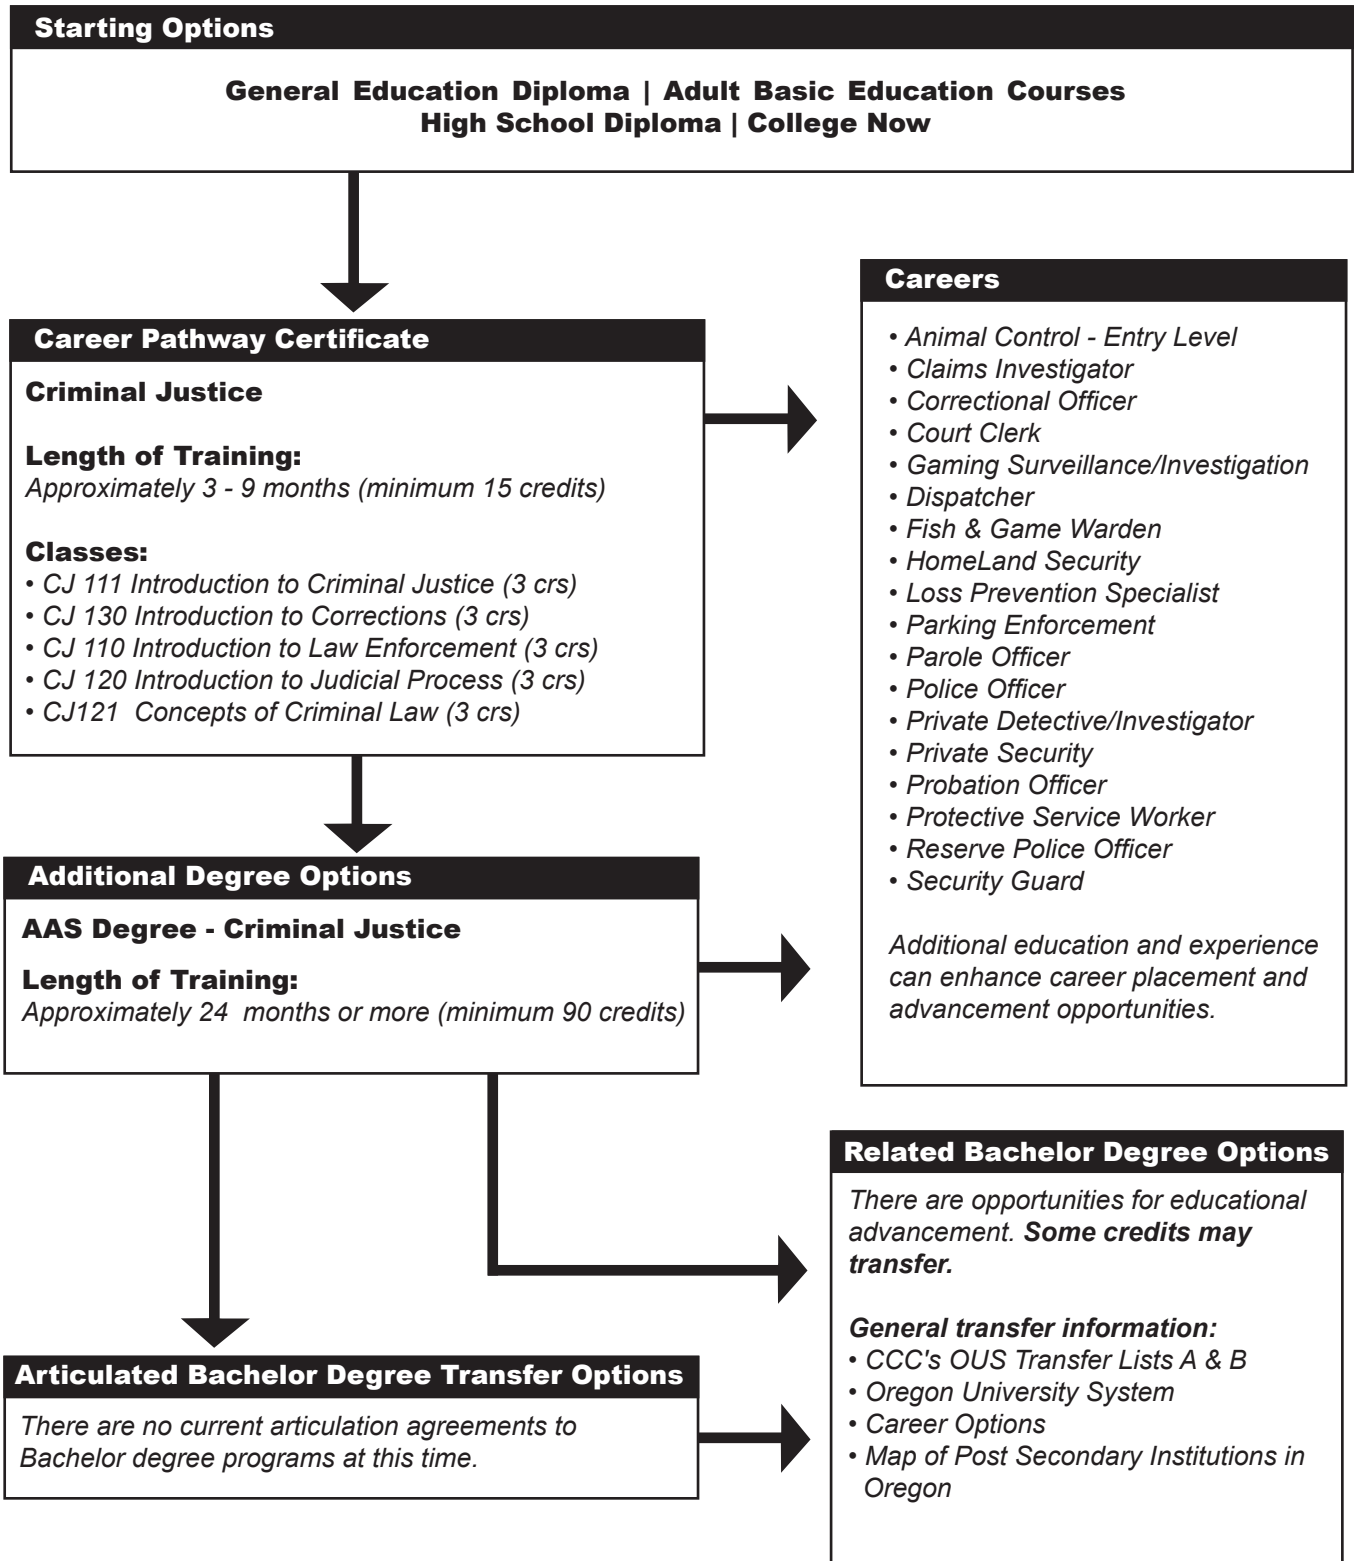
Starting Options

General Education Diploma | Adult Basic Education Courses
High School Diploma | College Now

Career Pathway Certificate

Criminal Justice

Length of Training:
Approximately 3 - 9 months (minimum 15 credits)

Classes:
• CJ 111 Introduction to Criminal Justice (3 crs)
• CJ 130 Introduction to Corrections (3 crs)
• CJ 110 Introduction to Law Enforcement (3 crs)
• CJ 120 Introduction to Judicial Process (3 crs)
• CJ121 Concepts of Criminal Law (3 crs)

Careers

• Animal Control - Entry Level
• Claims Investigator
• Correctional Officer
• Court Clerk
• Gaming Surveillance/Investigation
• Dispatcher
• Fish & Game Warden
• HomeLand Security
• Loss Prevention Specialist
• Parking Enforcement
• Parole Officer
• Police Officer
• Private Detective/Investigator
• Private Security
• Probation Officer
• Protective Service Worker
• Reserve Police Officer
• Security Guard

Additional education and experience can enhance career placement and advancement opportunities.

Additional Degree Options

AAS Degree - Criminal Justice

Length of Training:
Approximately 24 months or more (minimum 90 credits)

Related Bachelor Degree Options

There are opportunities for educational advancement. Some credits may transfer.

General transfer information:
• CCC's OUS Transfer Lists A & B
• Oregon University System
• Career Options
• Map of Post Secondary Institutions in Oregon

Articulated Bachelor Degree Transfer Options

There are no current articulation agreements to Bachelor degree programs at this time.